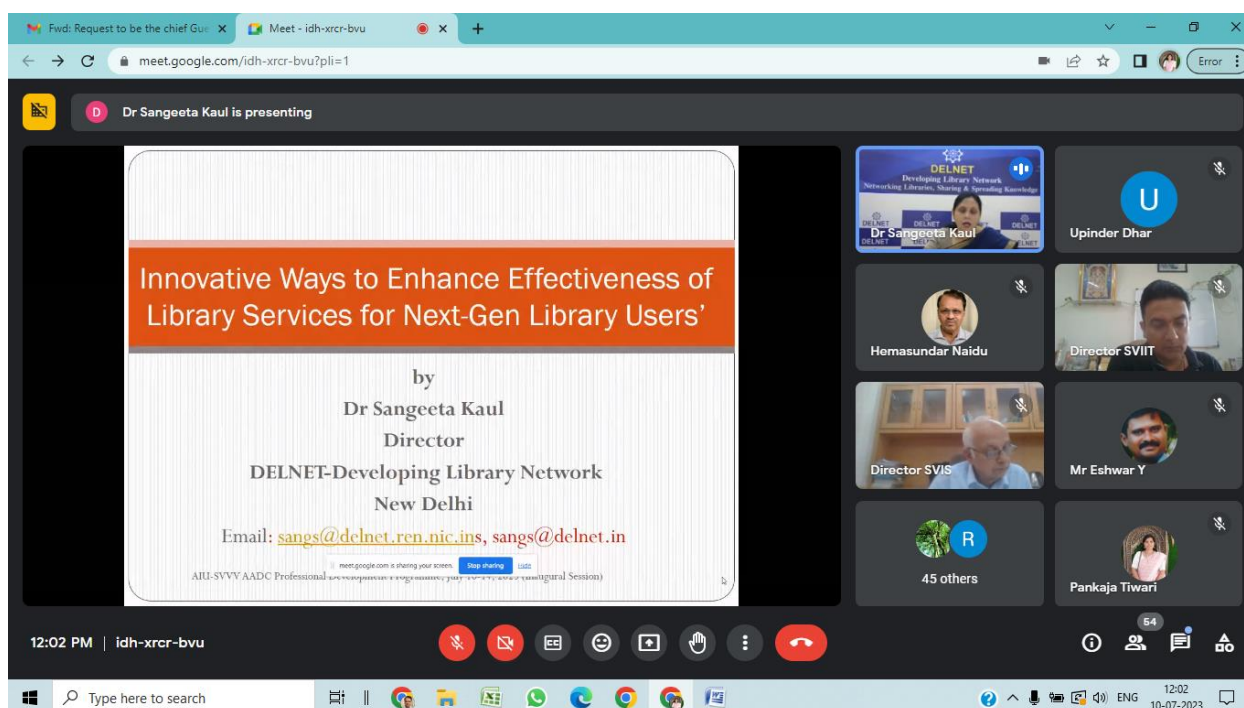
Fwd: Request to be the chief Gue ×
Meet - idh-xrcr-bvu ×
+
meet.google.com/idh-xrcr-bvu?pli=1
Error

Dr Sangeeta Kaul is presenting

Innovative Ways to Enhance Effectiveness of Library Services for Next-Gen Library Users'

by
Dr Sangeeta Kaul
Director
DELNET-Developing Library Network
New Delhi
Email: sangs@delnet.ren.nic.ins, sangs@delnet.in

meet.google.com is sharing your screen. Stop sharing Hide
AIU-SVVV AADC Professional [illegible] Programme, July 10-14, 2023 (Inaugural Session)

DELNET
Developing Library Network
Networking Libraries, Sharing & Spreading Knowledge
Dr Sangeeta Kaul
U
Upinder Dhar
Hemasundar Naidu
Director SVIIT
Director SVIS
Mr Eshwar Y
R
45 others
Pankaja Tiwari

12:02 PM | idh-xrcr-bvu
54

Type here to search
ENG
12:02
10-07-2023